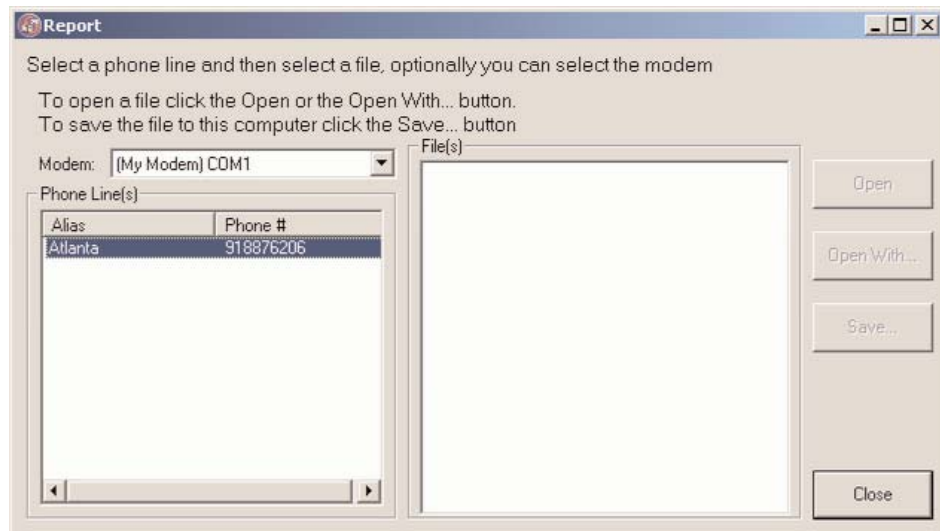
Report

Select a phone line and then select a file, optionally you can select the modem

To open a file click the Open or the Open With... button.
To save the file to this computer click the Save... button

Modem: (My Modem) COM1

Phone Line(s)

| Alias | Phone # |
|---|---|
| Atlanta | 918876206 |

File(s)

Open

Open With...

Save...

Close